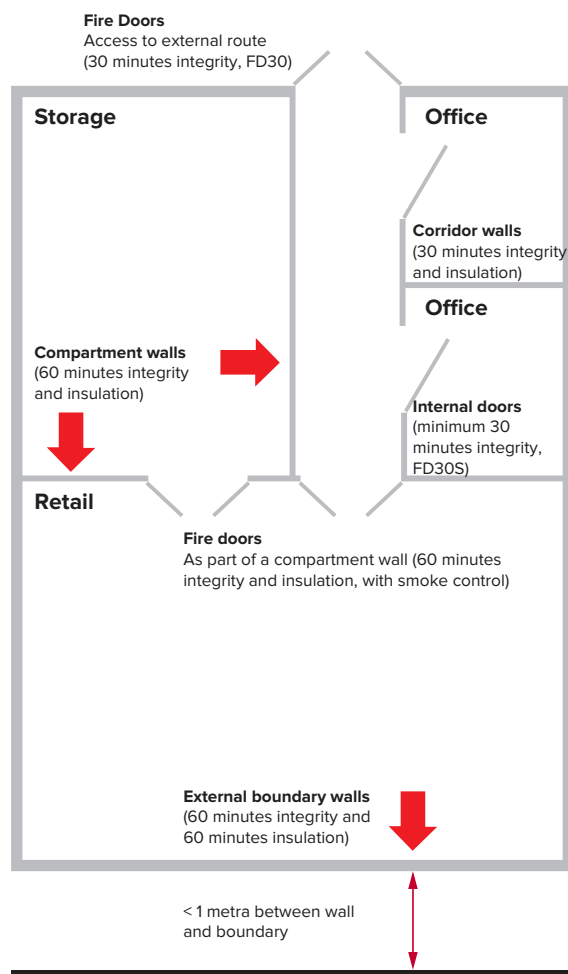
**Fire Doors**
Access to external route (30 minutes integrity, FD30)

**Storage**

**Office**

**Corridor walls**
(30 minutes integrity and insulation)

**Office**

**Compartment walls**
(60 minutes integrity and insulation)

**Internal doors**
(minimum 30 minutes integrity, FD30S)

**Retail**

**Fire doors**
As part of a compartment wall (60 minutes integrity and insulation, with smoke control)

**External boundary walls**
(60 minutes integrity and 60 minutes insulation)

< 1 metra between wall and boundary